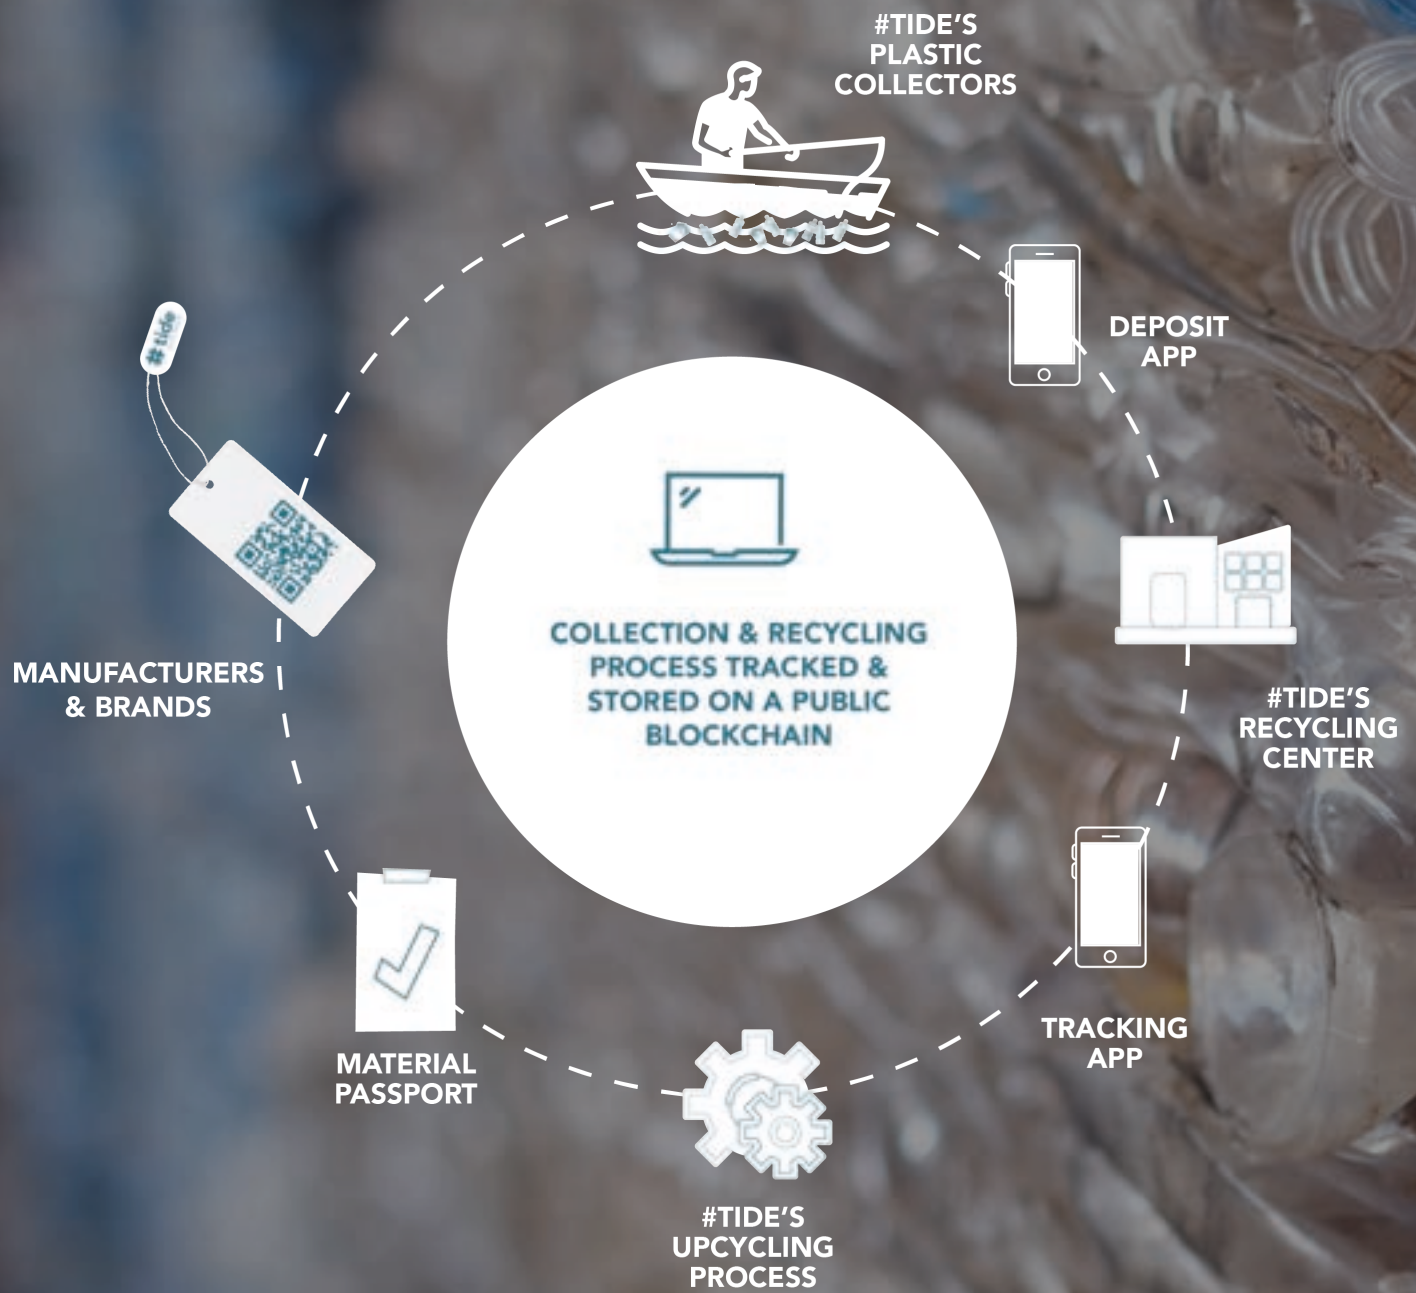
#TIDE'S PLASTIC COLLECTORS

DEPOSIT APP

#TIDE'S RECYCLING CENTER

TRACKING APP

#TIDE'S UPCYCLING PROCESS

MATERIAL PASSPORT

MANUFACTURERS & BRANDS

#tide

COLLECTION & RECYCLING PROCESS TRACKED & STORED ON A PUBLIC BLOCKCHAIN